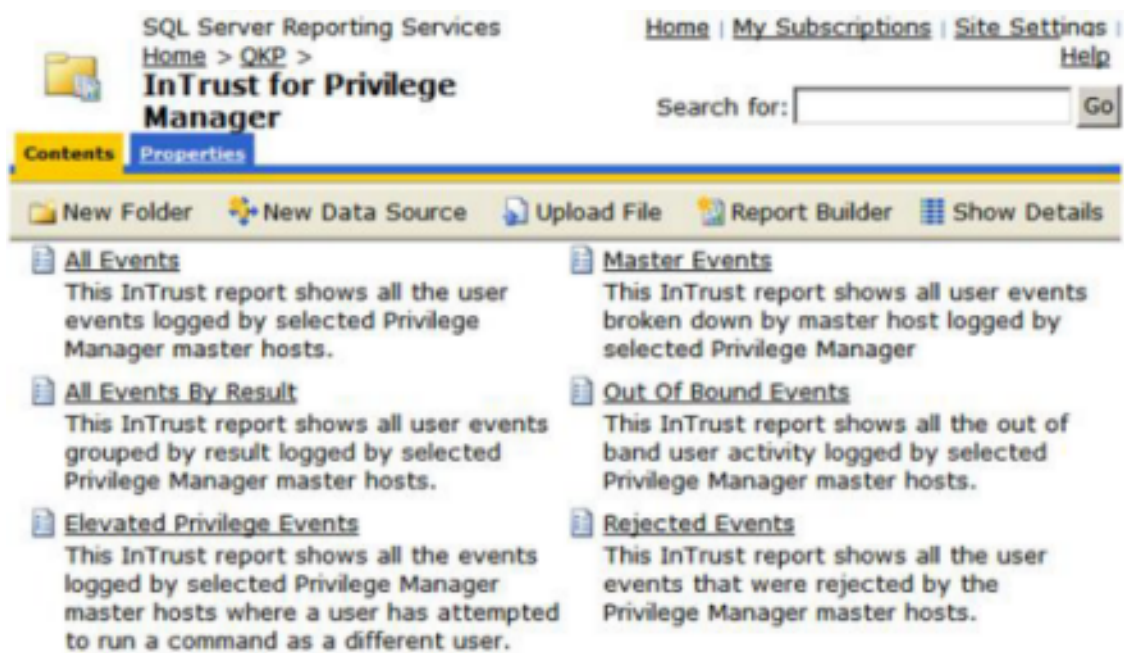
SQL Server Reporting Services
Home > QKP >
InTrust for Privilege Manager

Home | My Subscriptions | Site Settings | Help

Search for: Go

Contents Properties

New Folder New Data Source Upload File Report Builder Show Details

All Events
This InTrust report shows all the user events logged by selected Privilege Manager master hosts.

All Events By Result
This InTrust report shows all user events grouped by result logged by selected Privilege Manager master hosts.

Elevated Privilege Events
This InTrust report shows all the events logged by selected Privilege Manager master hosts where a user has attempted to run a command as a different user.

Master Events
This InTrust report shows all user events broken down by master host logged by selected Privilege Manager

Out Of Bound Events
This InTrust report shows all the out of band user activity logged by selected Privilege Manager master hosts.

Rejected Events
This InTrust report shows all the user events that were rejected by the Privilege Manager master hosts.